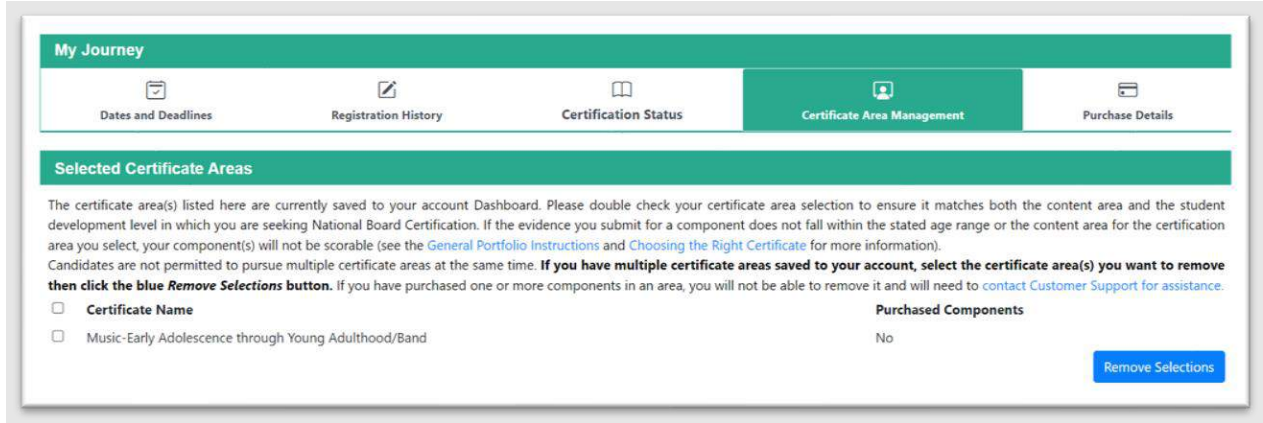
My Journey

Dates and Deadlines
Registration History
Certification Status
Certificate Area Management
Purchase Details

Selected Certificate Areas

The certificate area(s) listed here are currently saved to your account Dashboard. Please double check your certificate area selection to ensure it matches both the content area and the student development level in which you are seeking National Board Certification. If the evidence you submit for a component does not fall within the stated age range or the content area for the certification area you select, your component(s) will not be scorable (see the General Portfolio Instructions and Choosing the Right Certificate for more information).
Candidates are not permitted to pursue multiple certificate areas at the same time. **If you have multiple certificate areas saved to your account, select the certificate area(s) you want to remove then click the blue *Remove Selections* button.** If you have purchased one or more components in an area, you will not be able to remove it and will need to contact Customer Support for assistance.

| Certificate Name | Purchased Components |
|---|---|
| Music-Early Adolescence through Young Adulthood/Band | No |

Remove Selections